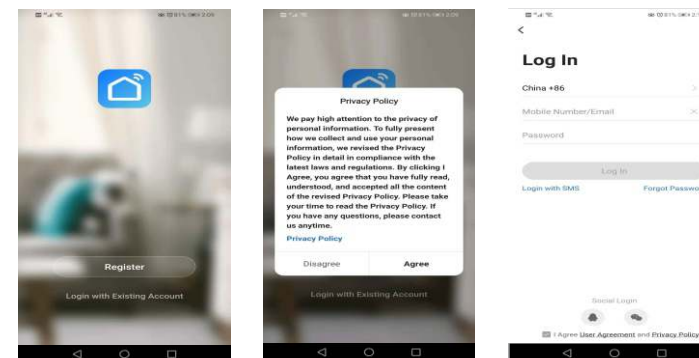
Register

Login with Existing Account

Privacy Policy

We pay high attention to the privacy of personal information. To fully present how we collect and use your personal information, we revised the Privacy Policy in detail in compliance with the latest laws and regulations. By clicking I Agree, you agree that you have fully read, understood, and accepted all the content of the revised Privacy Policy. Please take your time to read the Privacy Policy. If you have any questions, please contact us anytime.

Privacy Policy

Disagree

Agree

Login with Existing Account

<

Log In

China +86

Mobile Number/Email

Password

Log In

Login with SMS

Forgot Passwo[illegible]

Social Login

I Agree User Agreement and Privacy Policy